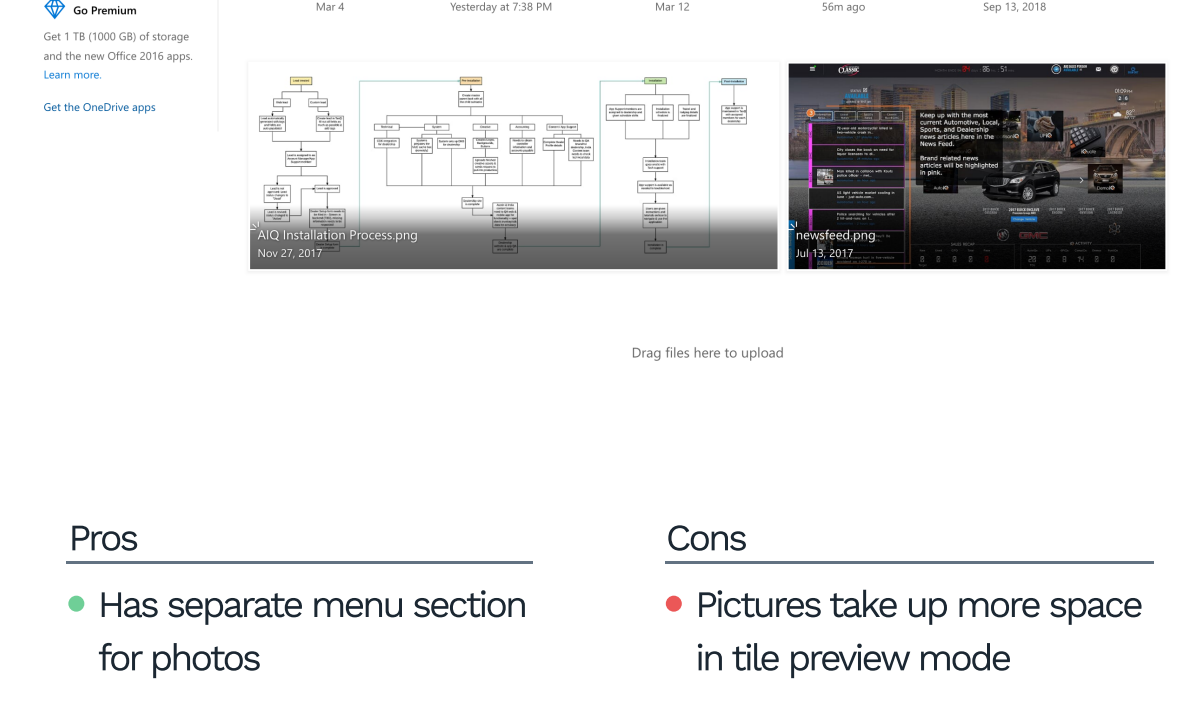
Go Premium

Get 1 TB (1000 GB) of storage and the new Office 2016 apps. Learn more.

Get the OneDrive apps

Mar 4 Yesterday at 7:38 PM Mar 12 56m ago Sep 13, 2018

AIQ Installation Process.png
Nov 27, 2017

newsfeed.png
Jul 13, 2017

Keep up with the most current Automotive, Local, Sports, and Dealership news articles here in the News Feed.

Brand related news articles will be highlighted in pink.

Drag files here to upload

Pros

Has separate menu section for photos

Cons

Pictures take up more space in tile preview mode